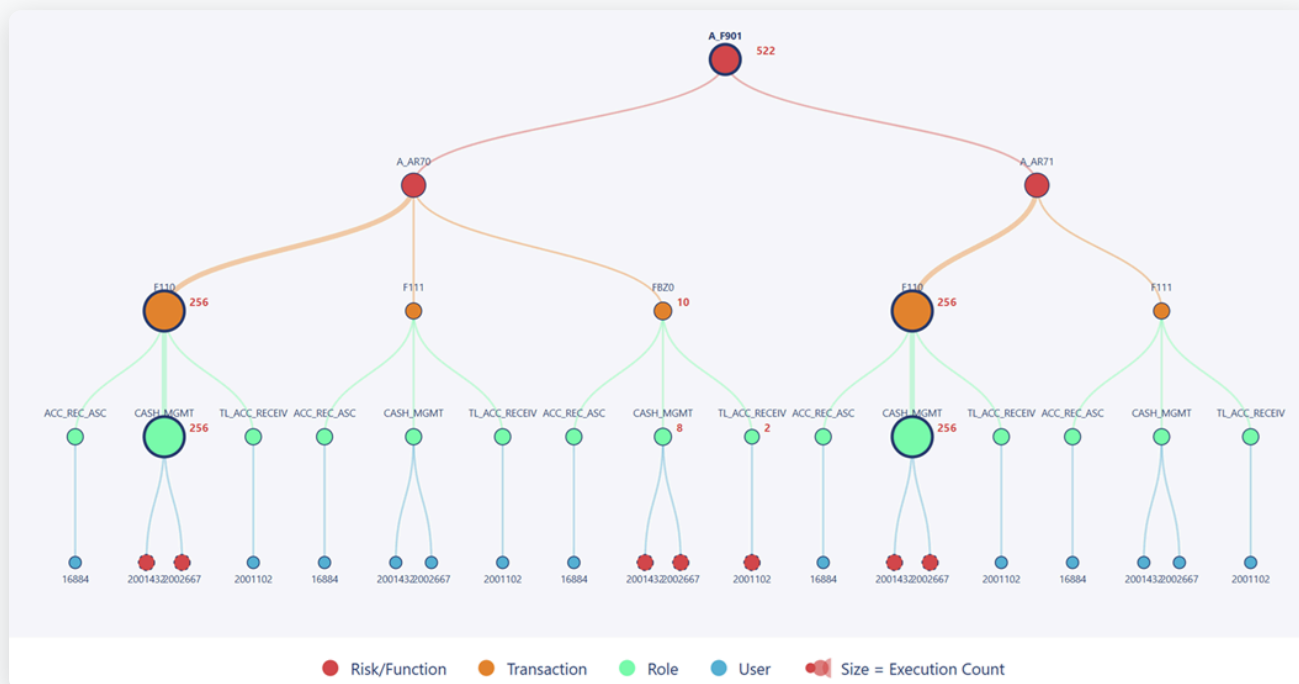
A_F901 522

A_AR70

A_AR71

F110 256

F111

FBZ0 10

F110 256

F111

ACC_REC_ASC

CASH_MGMT 256

TL_ACC_RECEIV

ACC_REC_ASC

CASH_MGMT

TL_ACC_RECEIV

ACC_REC_ASC

CASH_MGMT 8

TL_ACC_RECEIV 2

ACC_REC_ASC

CASH_MGMT 256

TL_ACC_RECEIV

ACC_REC_ASC

CASH_MGMT

TL_ACC_RECEIV

16884

2001432 2002667

2001102

16884

2001432 2002667

2001102

16884

2001432 2002667

2001102

16884

2001432 2002667

2001102

16884

2001432 2002667

2001102

Risk/Function Transaction Role User Size = Execution Count